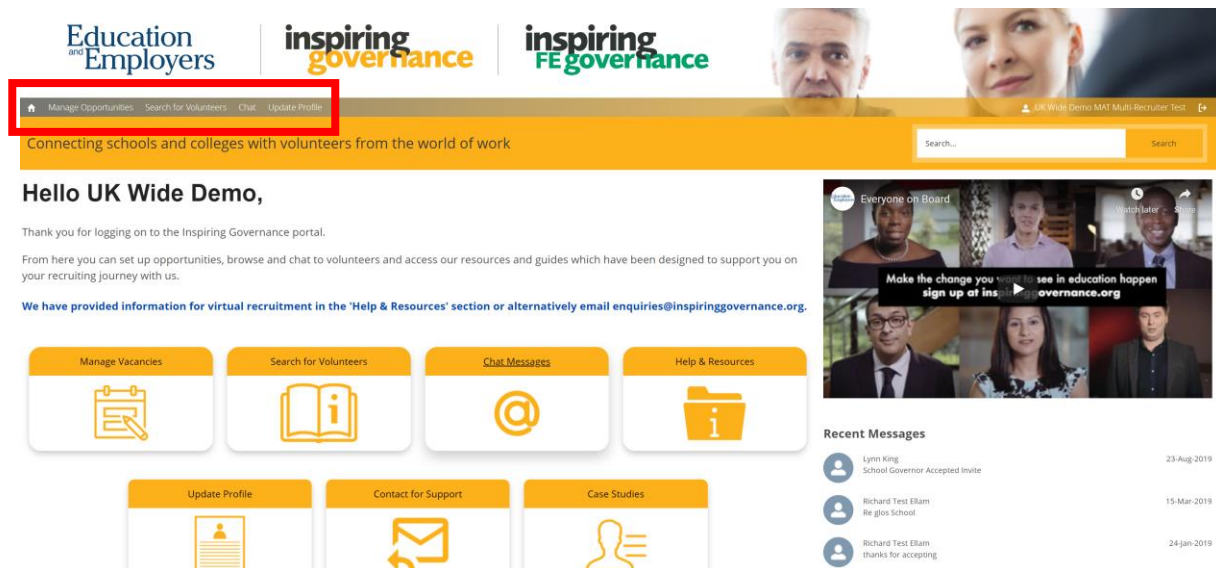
Education and Employers

inspiring governance

inspiring FE governance

Manage Opportunities Search for Volunteers Chat Update Profile

UK Wide Demo MAT Multi-Recruiter Test

Connecting schools and colleges with volunteers from the world of work

Search...

Search

Hello UK Wide Demo,

Thank you for logging on to the Inspiring Governance portal.

From here you can set up opportunities, browse and chat to volunteers and access our resources and guides which have been designed to support you on your recruiting journey with us.

We have provided information for virtual recruitment in the 'Help & Resources' section or alternatively email enquiries@inspiringgovernance.org.

Everyone on Board

Watch later Share

Make the change you want to see in education happen sign up at insp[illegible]governance.org

Manage Vacancies

Search for Volunteers

Chat Messages

Help & Resources

Update Profile

Contact for Support

Case Studies

Recent Messages

Lynn King
School Governor Accepted Invite
23-Aug-2019

Richard Test Ellam
Re glos School
15-Mar-2019

Richard Test Ellam
thanks for accepting
24-Jan-2019